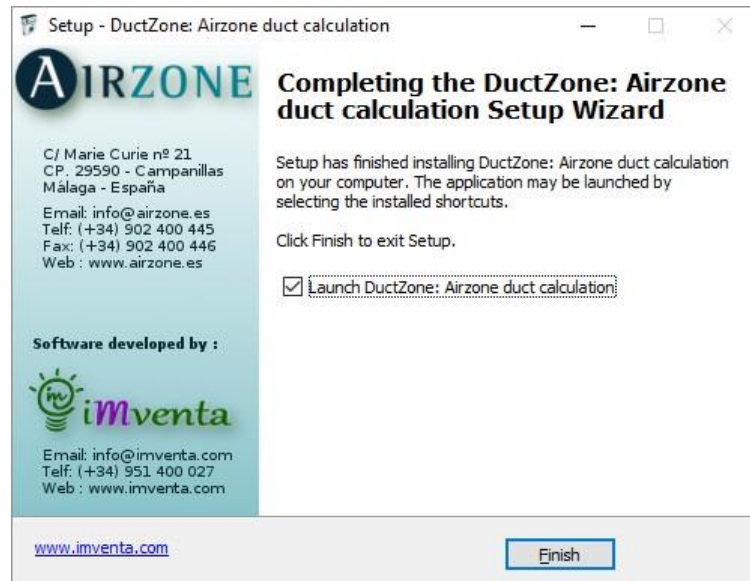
Setup - DuctZone: Airzone duct calculation

AIRZONE

C/ Marie Curie nº 21
CP. 29590 - Campanillas
Málaga - España

Email: info@airzone.es
Telf: (+34) 902 400 445
Fax: (+34) 902 400 446
Web : www.airzone.es

Software developed by :

iMventa

Email: info@imventa.com
Telf: (+34) 951 400 027
Web : www.imventa.com

Completing the DuctZone: Airzone duct calculation Setup Wizard

Setup has finished installing DuctZone: Airzone duct calculation on your computer. The application may be launched by selecting the installed shortcuts.

Click Finish to exit Setup.

☑ Launch DuctZone: Airzone duct calculation

www.imventa.com

Finish